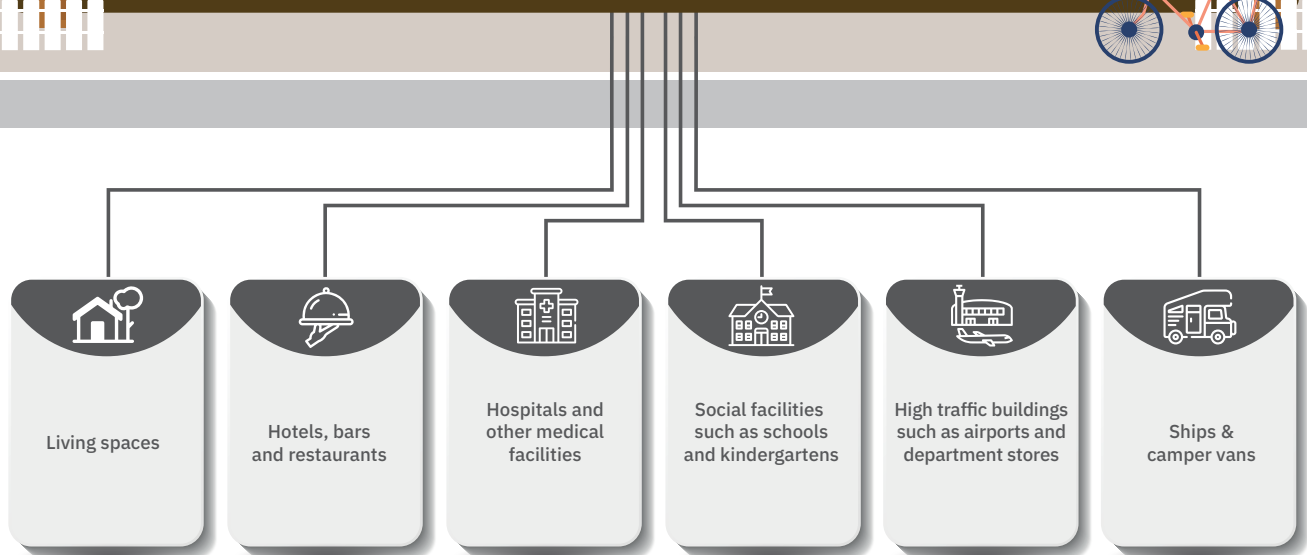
Living spaces

Hotels, bars and restaurants

Hospitals and other medical facilities

Social facilities such as schools and kindergartens

High traffic buildings such as airports and department stores

Ships & camper vans